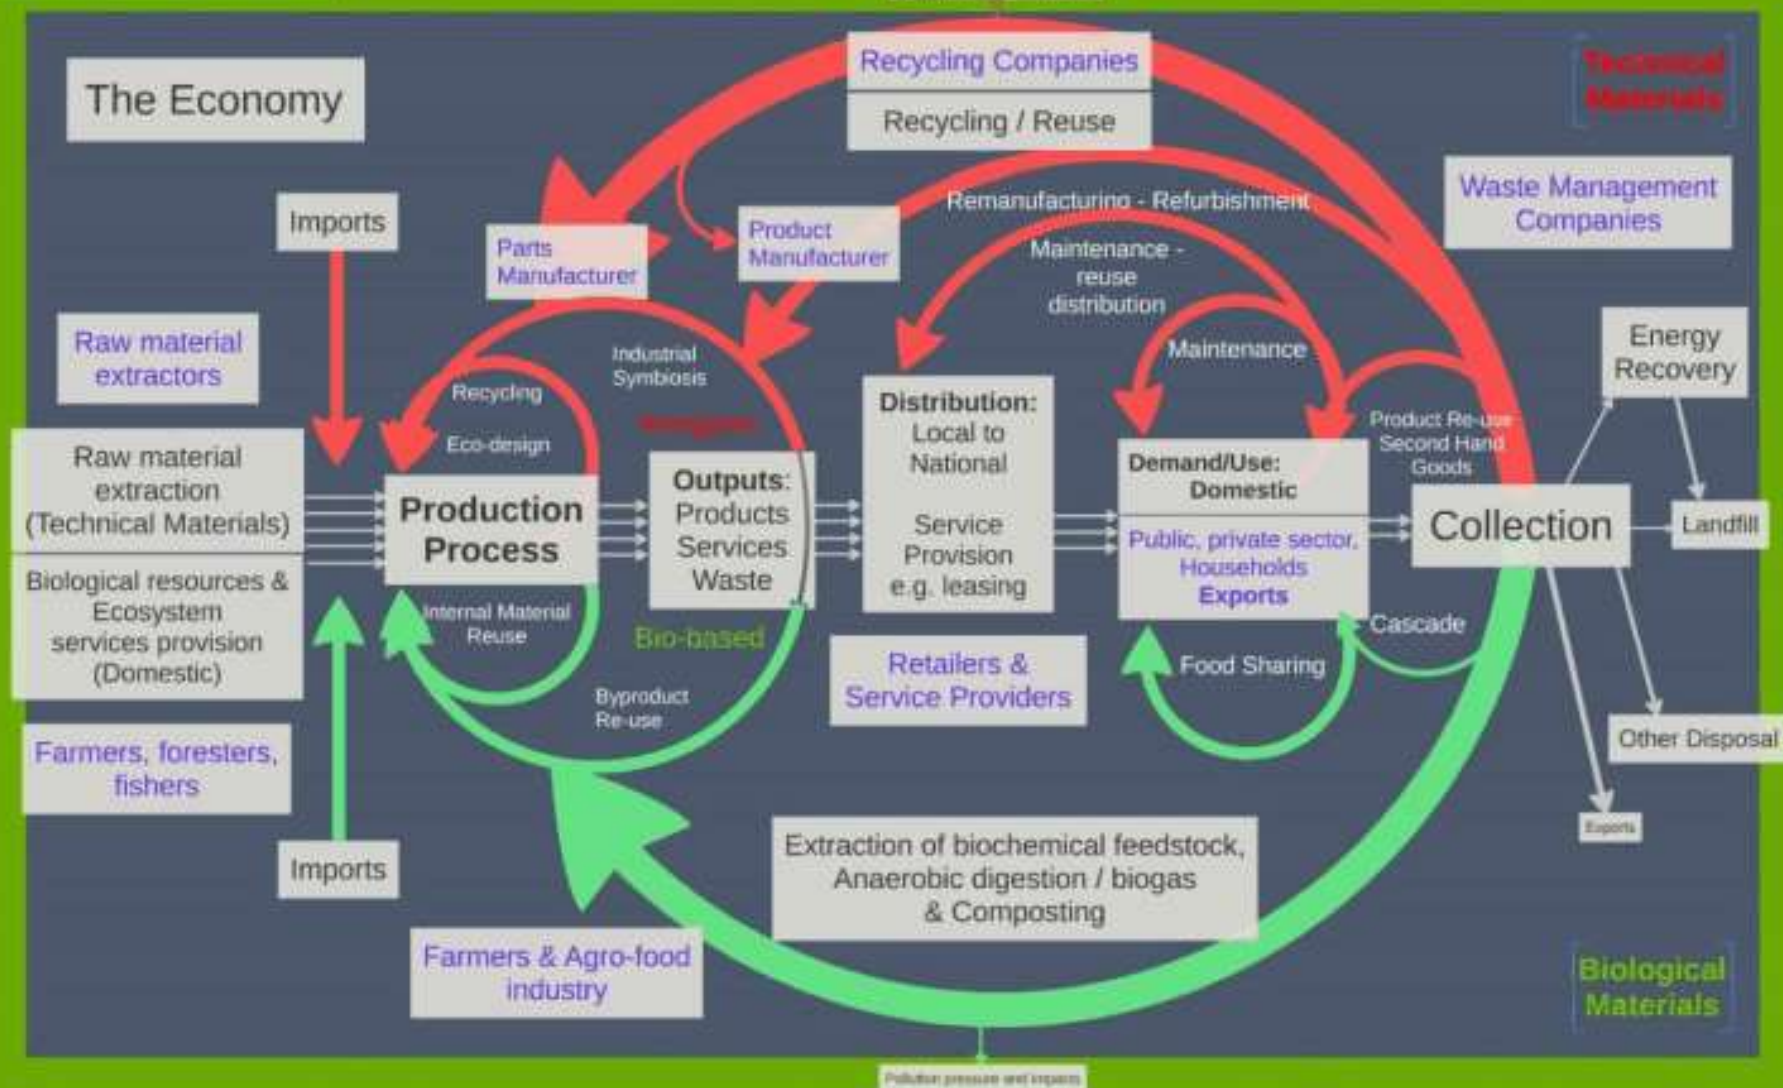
The Economy

Recycling Companies

Recycling / Reuse

Technical Materials

Waste Management Companies

Imports

Parts Manufacturer

Product Manufacturer

Remanufacturing - Refurbishment

Maintenance - reuse distribution

Maintenance

Raw material extractors

Industrial Symbiosis

Recycling

Eco-design

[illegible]

Energy Recovery

Raw material extraction (Technical Materials)

Production Process

Outputs: Products Services Waste

Distribution: Local to National

Service Provision e.g. leasing

Demand/Use: Domestic

Public, private sector, Households Exports

Product Re-use Second Hand Goods

Collection

Landfill

Biological resources & Ecosystem services provision (Domestic)

Internal Material Reuse

Bio-based

Retailers & Service Providers

Food Sharing

Cascade

Byproduct Re-use

Farmers, foresters, fishers

Other Disposal

Exports

Imports

Extraction of biochemical feedstock, Anaerobic digestion / biogas & Composting

Farmers & Agro-food industry

Biological Materials

Pollution pressure and impacts